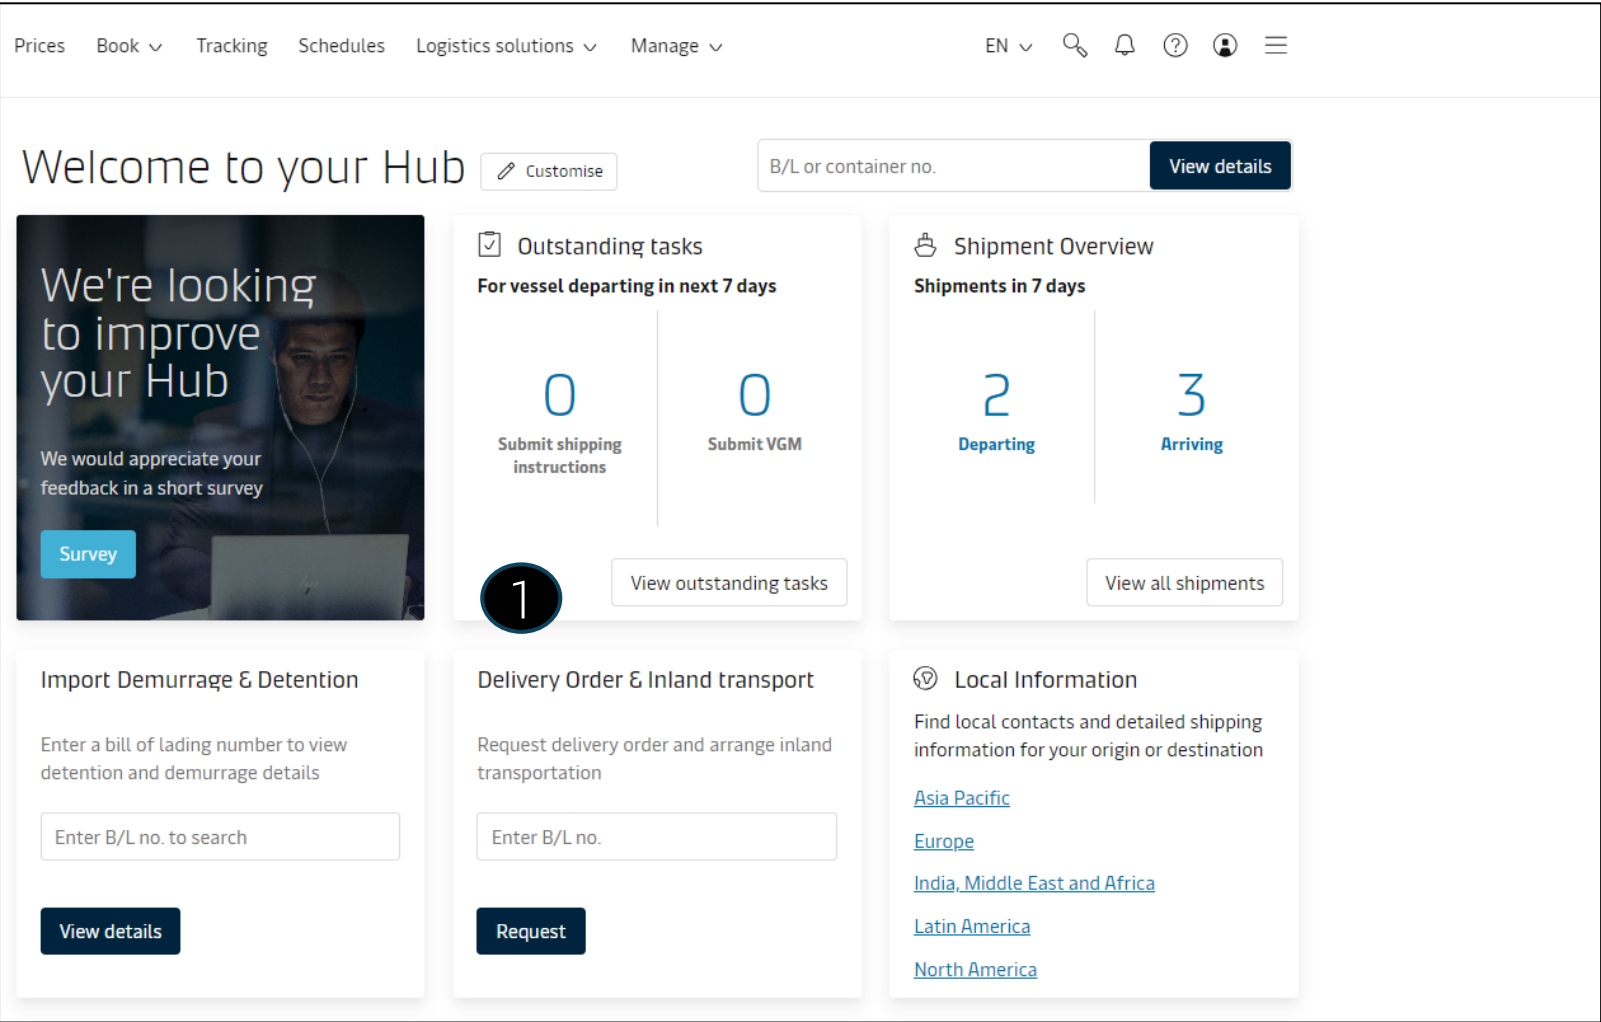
Prices Book Tracking Schedules Logistics solutions Manage EN

Welcome to your Hub

Customise

B/L or container no.

View details

We're looking to improve your Hub

We would appreciate your feedback in a short survey

Survey

Outstanding tasks

For vessel departing in next 7 days

0

Submit shipping instructions

0

Submit VGM

View outstanding tasks

1

Shipment Overview

Shipments in 7 days

2

Departing

3

Arriving

View all shipments

Import Demurrage & Detention

Enter a bill of lading number to view detention and demurrage details

Enter B/L no. to search

View details

Delivery Order & Inland transport

Request delivery order and arrange inland transportation

Enter B/L no.

Request

Local Information

Find local contacts and detailed shipping information for your origin or destination

Asia Pacific

Europe

India, Middle East and Africa

Latin America

North America